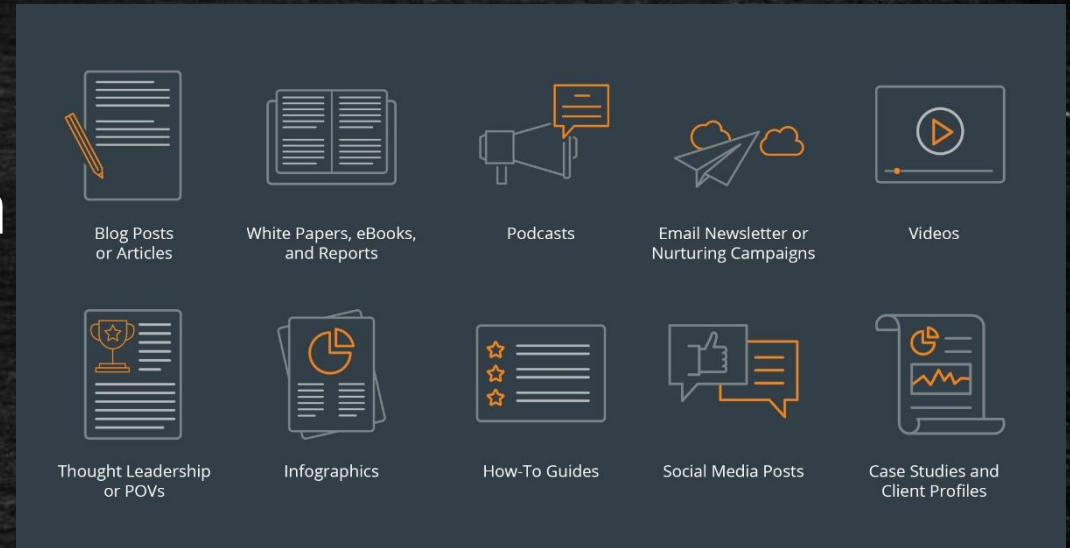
Blog Posts or Articles

White Papers, eBooks, and Reports

Podcasts

Email Newsletter or Nurturing Campaigns

Videos

Thought Leadership or POVs

Infographics

How-To Guides

Social Media Posts

Case Studies and Client Profiles